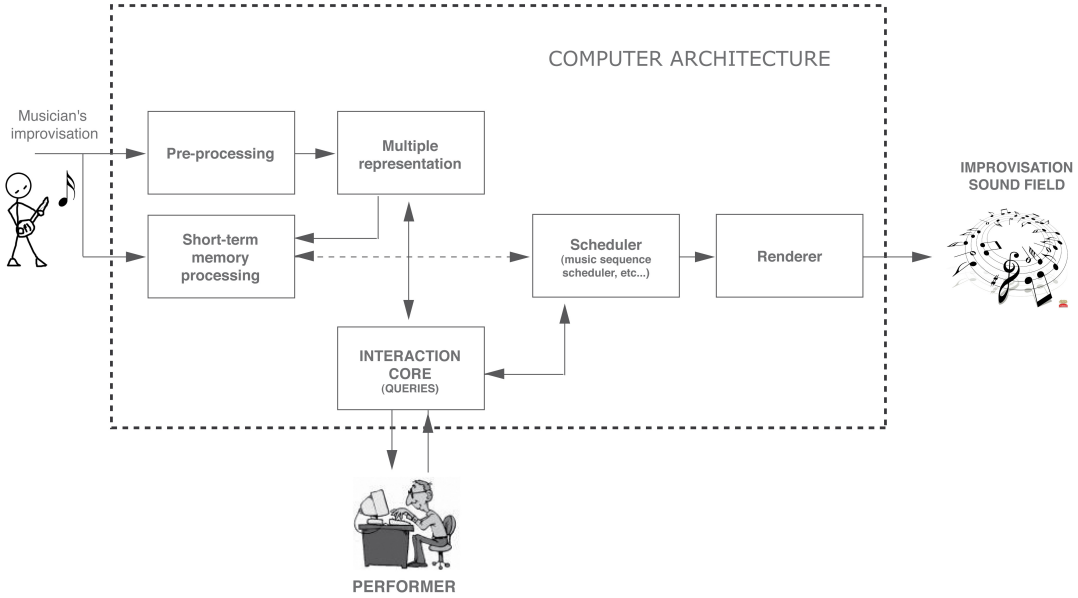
COMPUTER ARCHITECTURE

Musician's improvisation

Pre-processing

Multiple representation

Short-term memory processing

Scheduler (music sequence scheduler, etc...)

Renderer

IMPROVISATION SOUND FIELD

INTERACTION CORE (QUERIES)

PERFORMER